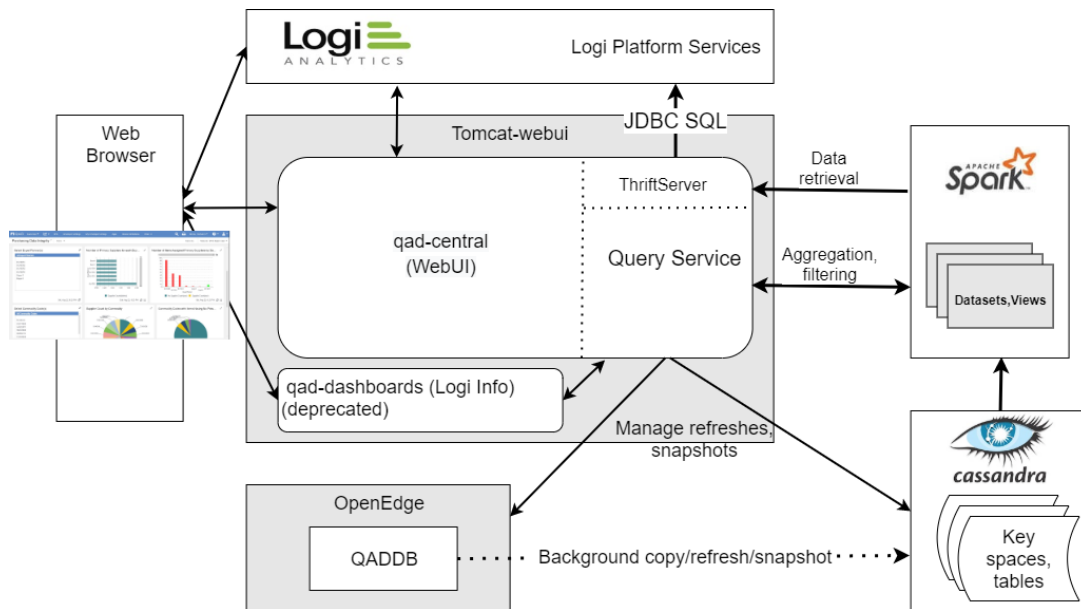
Logi ANALYTICS

Logi Platform Services

Web Browser

JDBC SQL

Tomcat-webui

ThriftServer

Data retrieval

APACHE Spark

qad-central (WebUI)

Query Service

Aggregation, filtering

Datasets,Views

qad-dashboards (Logi Info) (deprecated)

Manage refreshes, snapshots

cassandra

OpenEdge

QADDB

Background copy/refresh/snapshot

Key spaces, tables